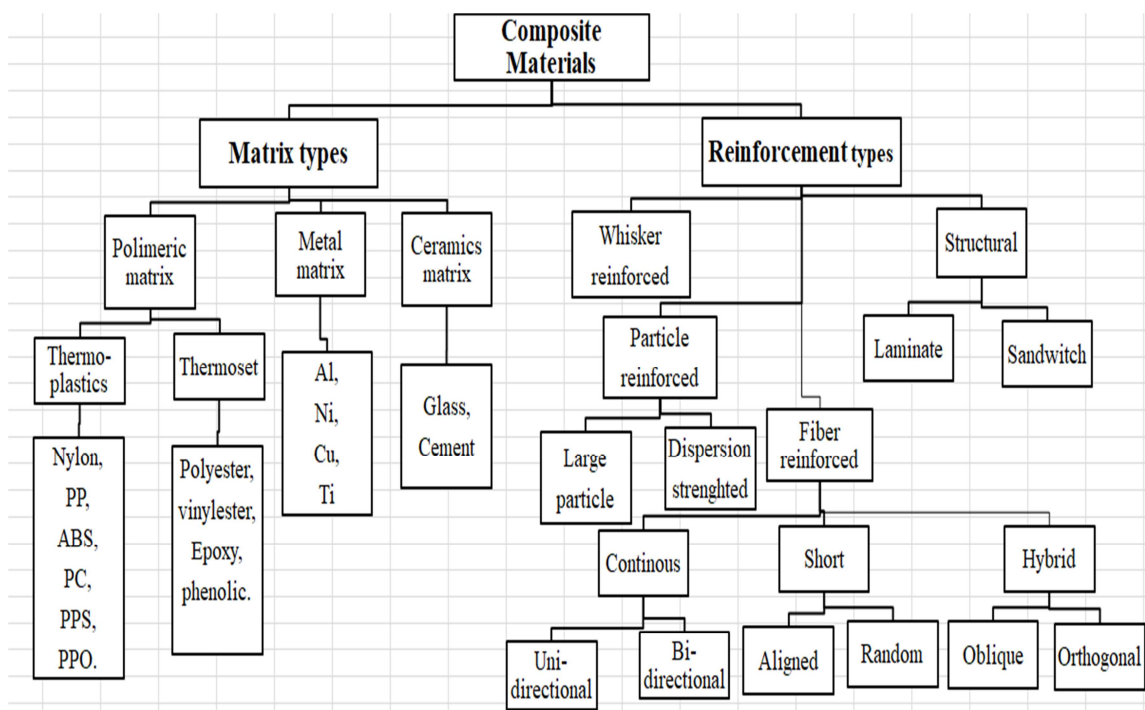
Composite Materials

Matrix types

Reinforcement types

Polimeric matrix

Metal matrix

Ceramics matrix

Whisker reinforced

Structural

Thermoplastics

Thermoset

Al, Ni, Cu, Ti

Glass, Cement

Particle reinforced

Laminate

Sandwitch

Nylon, PP, ABS, PC, PPS, PPO.

Polyester, vinylester, Epoxy, phenolic.

Large particle

Dispersion strenghted

Fiber reinforced

Continous

Short

Hybrid

Uni-directional

Bi-directional

Aligned

Random

Oblique

Orthogonal